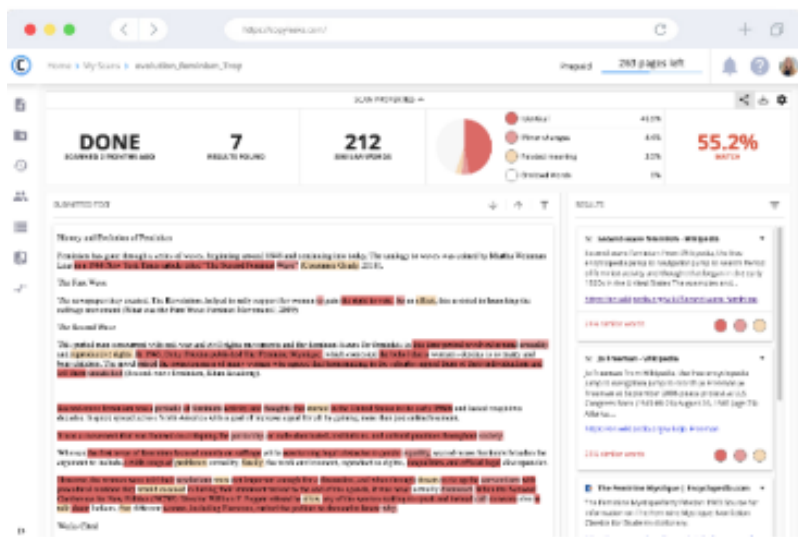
https://copyleaks.com/

Home > My Scans > evolution_feminism_Troy

Prepaid 293 pages left

SCAN PROPERTIES

DONE
SCANNED 2 MONTHS AGO

7
RESULTS FOUND

212
SIMILAR WORDS

Identical 43.3%
Minor changes 4.6%
Paraphrased meaning 3.3%
Omitted Words 1%

55.2%
MATCH

SUBMITTED TEXT

RESULTS

History and Evolution of Feminism

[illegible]

The First Wave

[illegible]

The Second Wave

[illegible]

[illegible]

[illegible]

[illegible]

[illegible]

Works Cited

Second-wave feminism - Wikipedia

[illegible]

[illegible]

Jo Freeman - Wikipedia

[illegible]

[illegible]

The Feminine Mystique | Encyclopedia.com

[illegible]